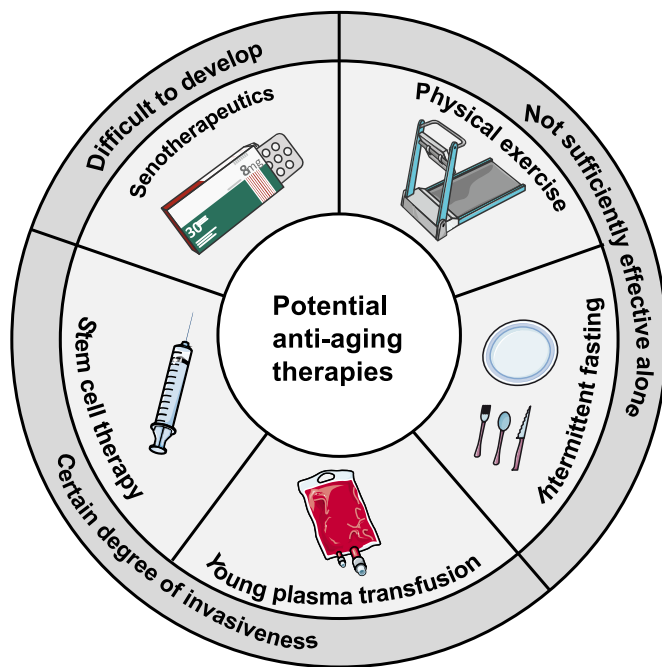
Potential anti-aging therapies

Difficult to develop

Senotherapeutics

8mg

30

Not sufficiently effective alone

Physical exercise

Intermittent fasting

Certain degree of invasiveness

Young plasma transfusion

Stem cell therapy